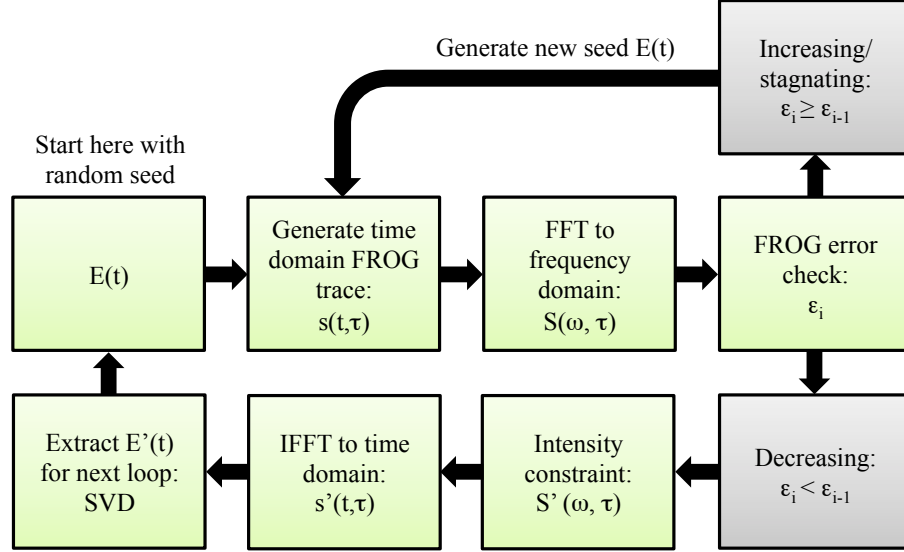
Generate new seed E(t)

Increasing/ stagnating: $\varepsilon_i \geq \varepsilon_{i-1}$

Start here with random seed

E(t)

Generate time domain FROG trace: s(t,τ)

FFT to frequency domain: S(ω, τ)

FROG error check: $\varepsilon_i$

Extract E'(t) for next loop: SVD

IFFT to time domain: s'(t,τ)

Intensity constraint: S' (ω, τ)

Decreasing: $\varepsilon_i < \varepsilon_{i-1}$